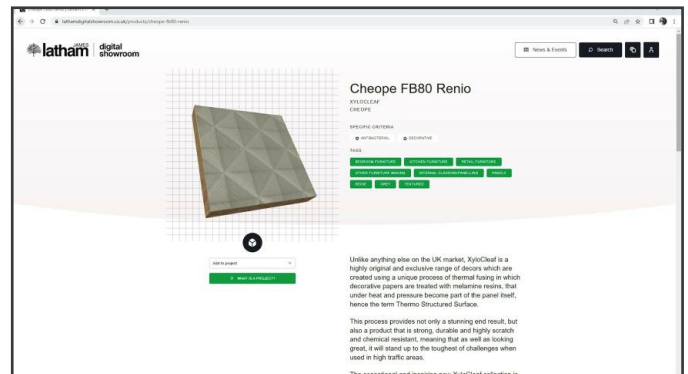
lathamdigitalshowroom.co.uk/products/cheope-fb80-renio

latham JAMES | digital showroom

News & Events
Search

Cheope FB80 Renio

XYLOCLEAF
CHEOPE

SPECIFIC CRITERIA
ANTIBACTERIAL
DECORATIVE

TAGS
BEDROOM FURNITURE
KITCHEN FURNITURE
RETAIL FURNITURE
OTHER FURNITURE MAKING
INTERNAL CLADDING/PANELLING
PANELS
BEIGE
GREY
TEXTURED

Add to project
WHAT IS A PROJECT?

Unlike anything else on the UK market, XyloCleaf is a highly original and exclusive range of decors which are created using a unique process of thermal fusing in which decorative papers are treated with melamine resins, that under heat and pressure become part of the panel itself, hence the term Thermo Structured Surface.

This process provides not only a stunning end result, but also a product that is strong, durable and highly scratch and chemical resistant, meaning that as well as looking great, it will stand up to the toughest of challenges when used in high traffic areas.

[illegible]